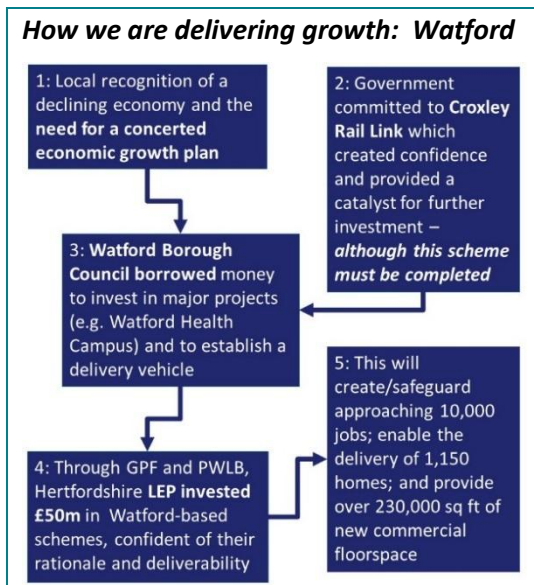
*How we are delivering growth: Watford*

1: Local recognition of a declining economy and the **need for a concerted economic growth plan**

2: Government committed to **Croxley Rail Link** which created confidence and provided a catalyst for further investment – ***although this scheme must be completed***

3: **Watford Borough Council borrowed** money to invest in major projects (e.g. Watford Health Campus) and to establish a delivery vehicle

4: Through GPF and PWLB, Hertfordshire **LEP invested £50m** in Watford-based schemes, confident of their rationale and deliverability

5: This will create/safeguard approaching 10,000 jobs; enable the delivery of 1,150 homes; and provide over 230,000 sq ft of new commercial floorspace